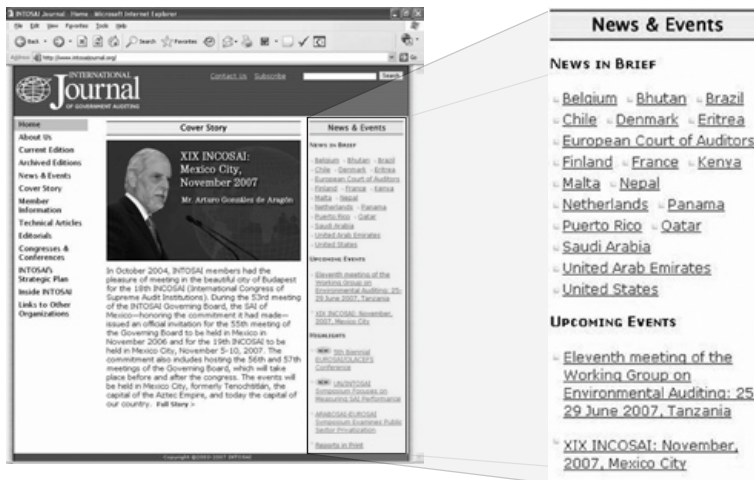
INTOSAI Journal: Home - Microsoft Internet Explorer

File Edit View Favorites Tools Help

Back Search Favorites

Address http://www.intosaijournal.org/

INTERNATIONAL Journal OF GOVERNMENT AUDITING

Contact Us Subscribe Search

Home
About Us
Current Edition
Archived Editions
News & Events
Cover Story
Member Information
Technical Articles
Editorials
Congresses & Conferences
INTOSAI's Strategic Plan
Inside INTOSAI
Links to Other Organizations

Cover Story

XIX INCOSAI: Mexico City, November 2007

Mr. Arturo González de Aragón

In October 2004, INTOSAI members had the pleasure of meeting in the beautiful city of Budapest for the 18th INCOSAI (International Congress of Supreme Audit Institutions). During the 53rd meeting of the INTOSAI Governing Board, the SAI of Mexico—honoring the commitment it had made—issued an official invitation for the 55th meeting of the Governing Board to be held in Mexico in November 2006 and for the 19th INCOSAI to be held in Mexico City, November 5-10, 2007. The commitment also includes hosting the 56th and 57th meetings of the Governing Board, which will take place before and after the congress. The events will be held in Mexico City, formerly Tenochtitlán, the capital of the Aztec Empire, and today the capital of our country. Full Story >

News & Events

NEWS IN BRIEF

Belgium Bhutan Brazil
Chile Denmark Eritrea
European Court of Auditors
Finland France Kenya
Malta Nepal
Netherlands Panama
Puerto Rico Qatar
Saudi Arabia
United Arab Emirates
United States

UPCOMING EVENTS

Eleventh meeting of the Working Group on Environmental Auditing: 25-29 June 2007, Tanzania

XIX INCOSAI: November, 2007, Mexico City

HIGHLIGHTS

NEW 5th Biennial EUROSAI/OLACEFS Conference

NEW UN/INTOSAI Symposium Focuses on Measuring SAI Performance

ARABOSAI-EUROSAI Symposium Examines Public Sector Privatization

Reports in Print

Copyright ©2003-2007 INTOSAI